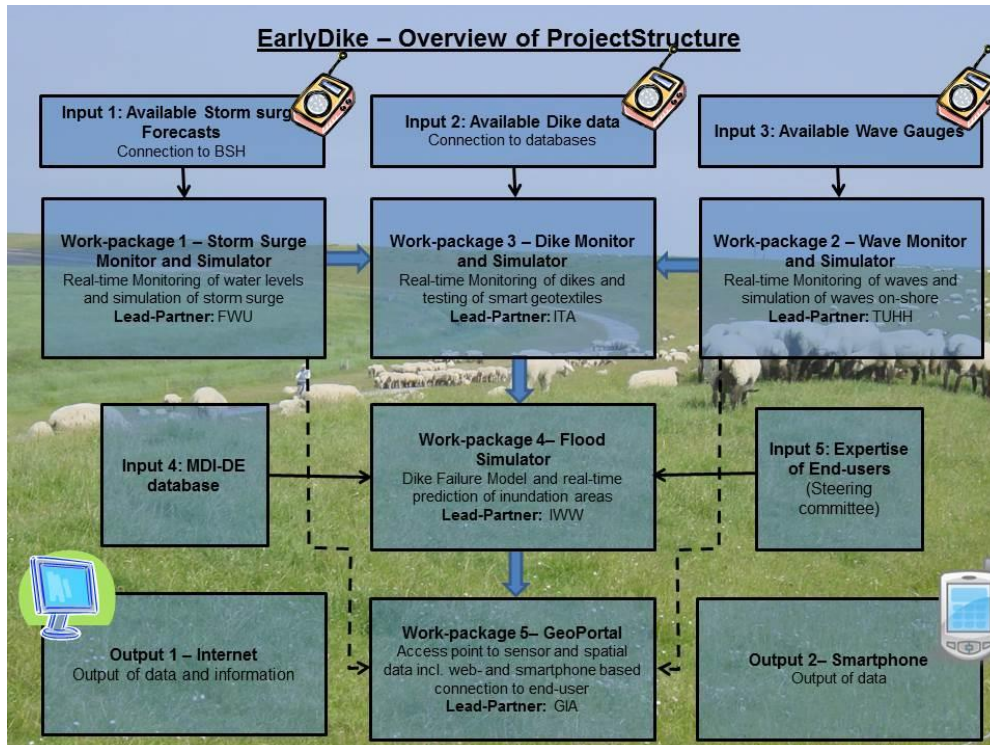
EarlyDike – Overview of ProjectStructure

Input 1: Available Storm surg Forecasts
Connection to BSH

Input 2: Available Dike data
Connection to databases

Input 3: Available Wave Gauges

Work-package 1 – Storm Surge Monitor and Simulator
Real-time Monitoring of water levels and simulation of storm surge
Lead-Partner: FWU

Work-package 3 – Dike Monitor and Simulator
Real-time Monitoring of dikes and testing of smart geotextiles
Lead-Partner: ITA

Work-package 2 – Wave Monitor and Simulator
Real-time Monitoring of waves and simulation of waves on-shore
Lead-Partner: TUHH

Input 4: MDI-DE database

Work-package 4– Flood Simulator
Dike Failure Model and real-time prediction of inundation areas
Lead-Partner: IWW

Input 5: Expertise of End-users
(Steering committee)

Output 1 – Internet
Output of data and information

Work-package 5– GeoPortal
Access point to sensor and spatial data incl. web- and smartphone based connection to end-user
Lead-Partner: GIA

Output 2– Smartphone
Output of data